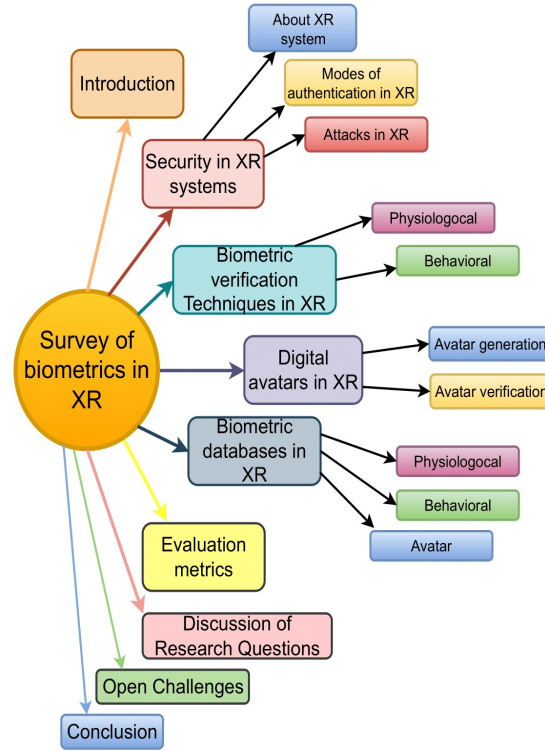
Survey of biometrics in XR

Introduction

Security in XR systems

About XR system

Modes of authentication in XR

Attacks in XR

Biometric verification Techniques in XR

Physiologocal

Behavioral

Digital avatars in XR

Avatar generation

Avatar verification

Biometric databases in XR

Physiologocal

Behavioral

Avatar

Evaluation metrics

Discussion of Research Questions

Open Challenges

Conclusion